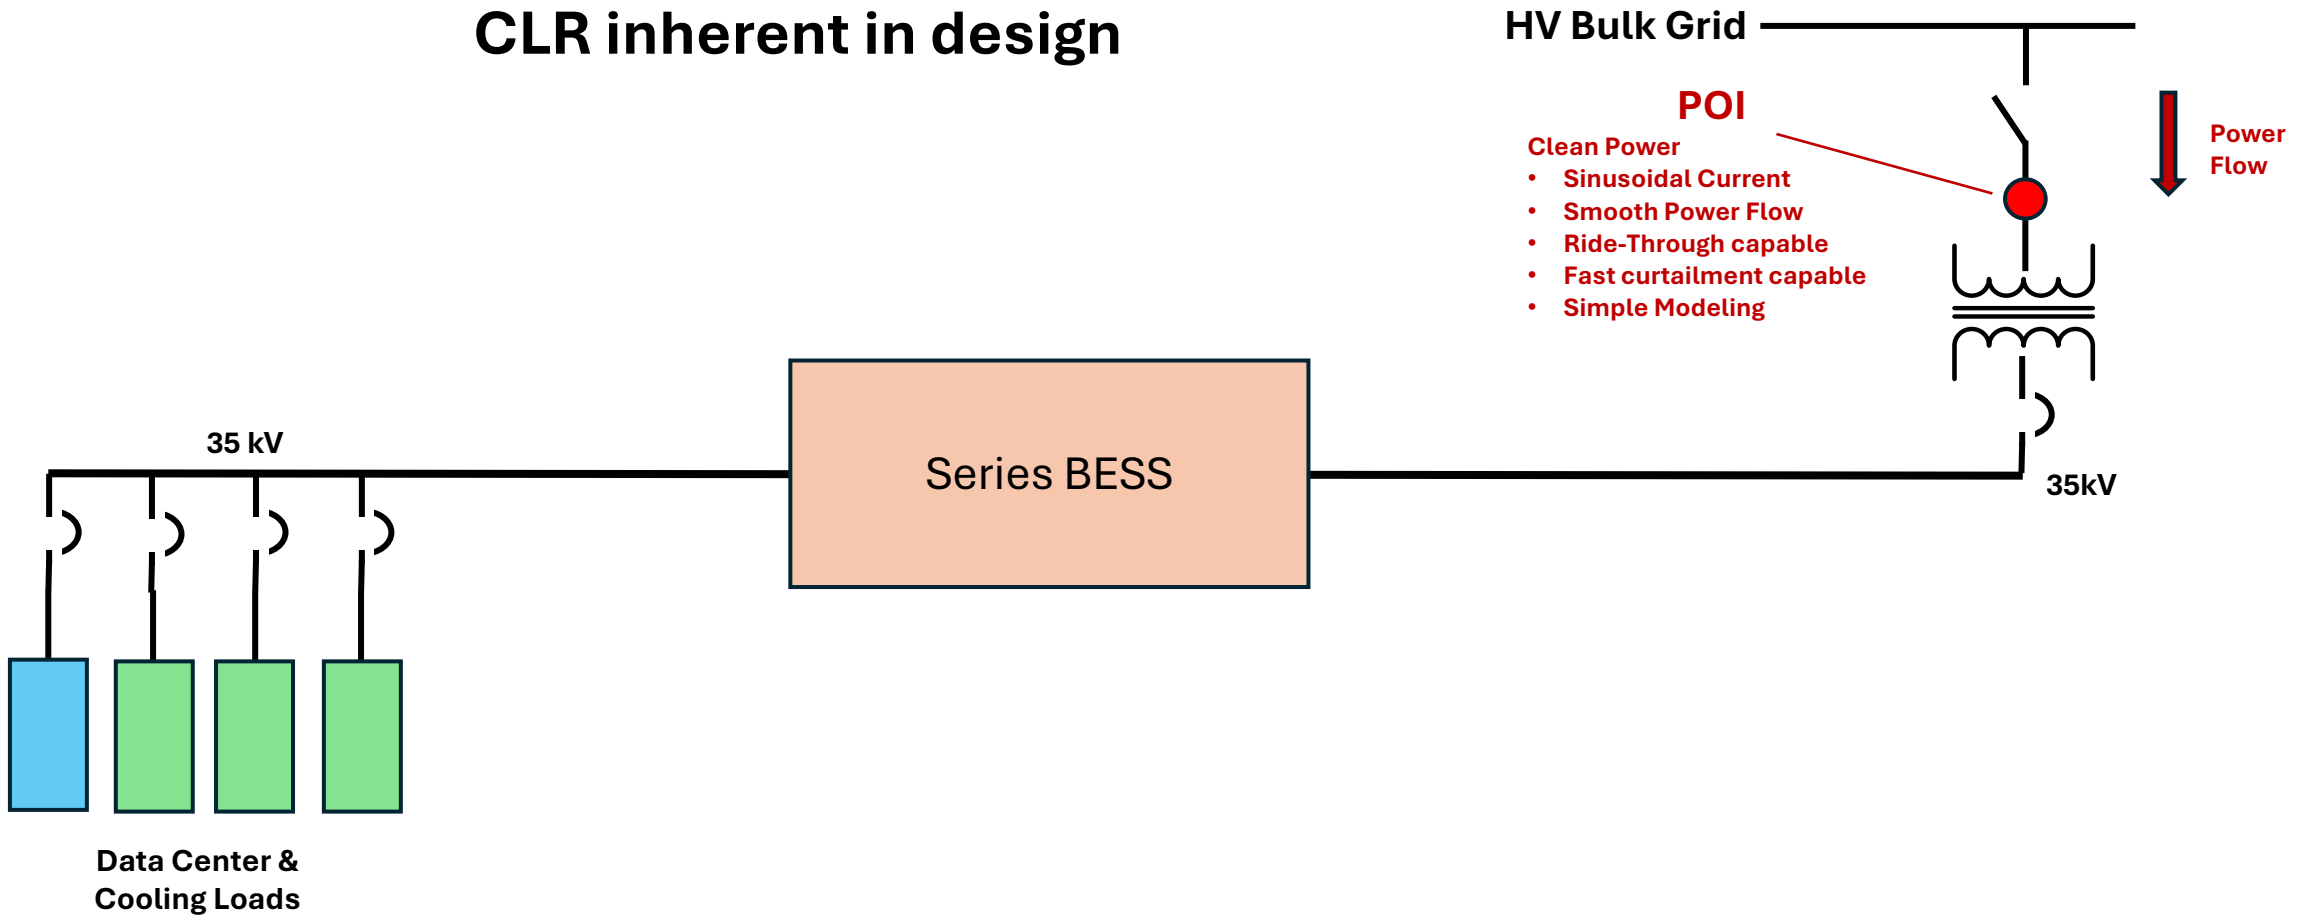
CLR inherent in design

HV Bulk Grid

POI

Clean Power
- Sinusoidal Current
- Smooth Power Flow
- Ride-Through capable
- Fast curtailment capable
- Simple Modeling

Power Flow

35 kV

Series BESS

35kV

Data Center & Cooling Loads